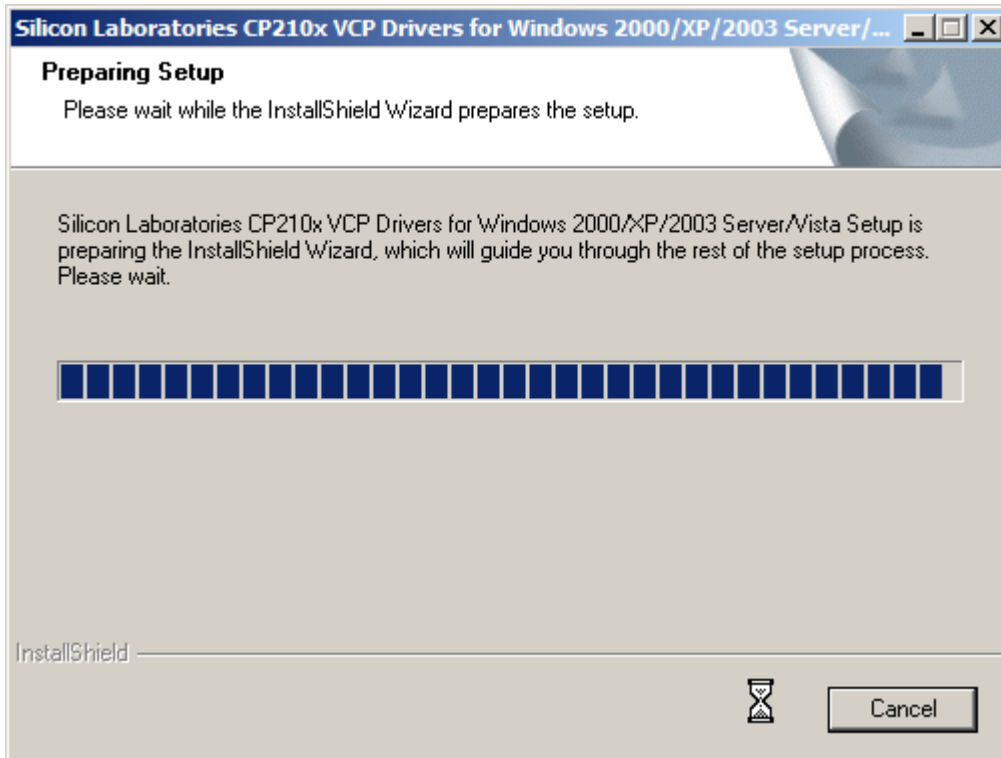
Silicon Laboratories CP210x VCP Drivers for Windows 2000/XP/2003 Server/...

Preparing Setup

Please wait while the InstallShield Wizard prepares the setup.

Silicon Laboratories CP210x VCP Drivers for Windows 2000/XP/2003 Server/Vista Setup is preparing the InstallShield Wizard, which will guide you through the rest of the setup process. Please wait.

InstallShield

Cancel